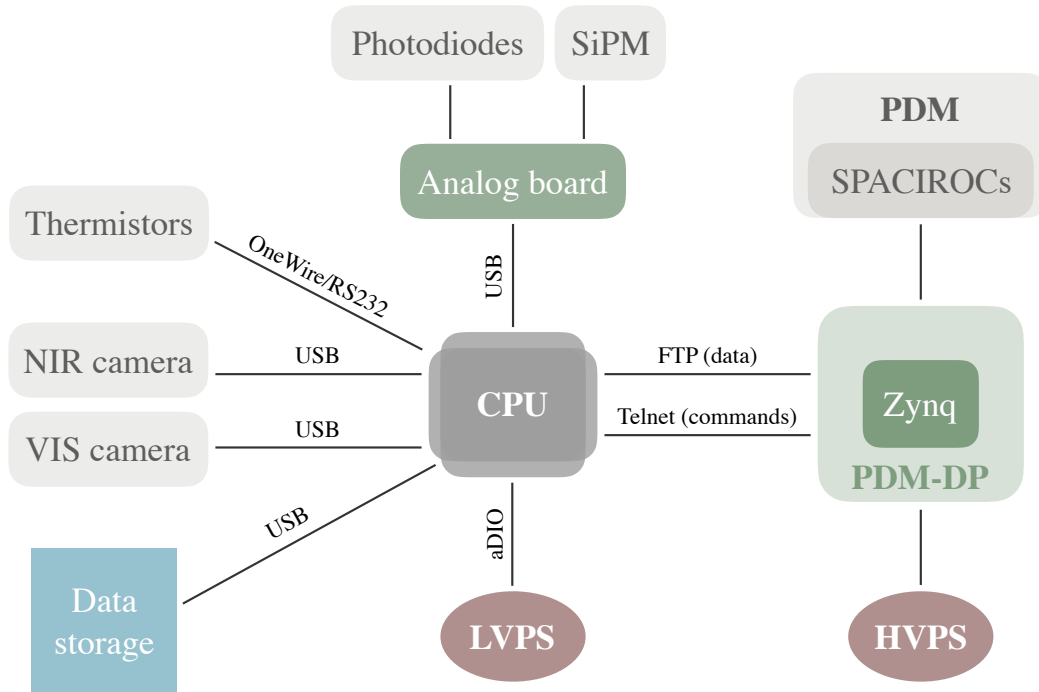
Photodiodes

SiPM

Analog board

PDM

SPACIROCs

Thermistors

OneWire/RS232

USB

NIR camera

USB

CPU

FTP (data)

Telnet (commands)

Zynq

PDM-DP

VIS camera

USB

USB

aDIO

Data storage

LVPS

HVPS